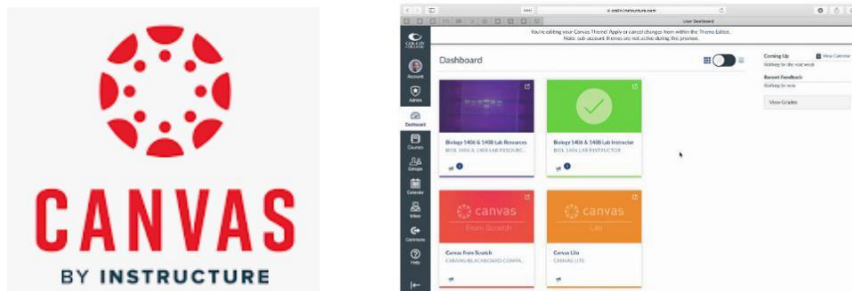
CANVAS
BY INSTRUCTURE

User Dashboard

You're editing your Canvas Theme! Apply or cancel changes from within the Theme Editor. Note: sub-account themes are not active during this preview.

Account
Admin
Dashboard
Courses
Groups
Calendar
Inbox
Commons
Help

Dashboard

Biology 1406 & 1408 Lab Resources
BIOL 1406 & 1408 LAB RESOURC...

Biology 1406 & 1408 Lab Instructor
BIOL 1406 LAB INSTRUCTOR

canvas
From Scratch
Canvas from Scratch
CANVAS BLACKBOARD COMPA...

canvas
Lite
Canvas Lite
CANVAS LITE

Coming Up
View Calendar
Nothing for the next week

Recent Feedback
Nothing for now

View Grades